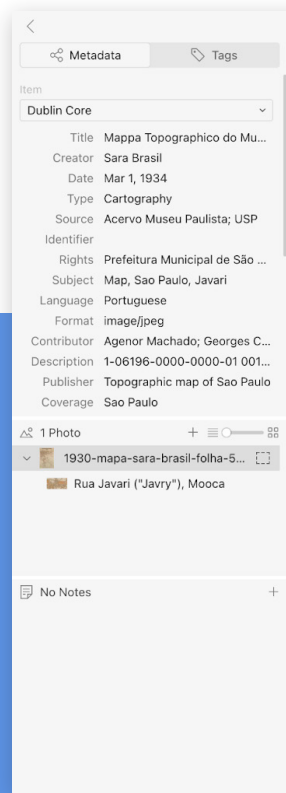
Metadata Tags

Item

Dublin Core

| | |
|---|---|
| Title | Mappa Topographico do Mu... |
| Creator | Sara Brasil |
| Date | Mar 1, 1934 |
| Type | Cartography |
| Source | Acervo Museu Paulista; USP |
| Identifier | |
| Rights | Prefeitura Municipal de São ... |
| Subject | Map, Sao Paulo, Javari |
| Language | Portuguese |
| Format | image/jpeg |
| Contributor | Agenor Machado; Georges C... |
| Description | 1-06196-0000-0000-01 001... |
| Publisher | Topographic map of Sao Paulo |
| Coverage | Sao Paulo |

1 Photo +

1930-mapa-sara-brasil-folha-5...

Rua Javari ("Javry"), Mooca

No Notes +